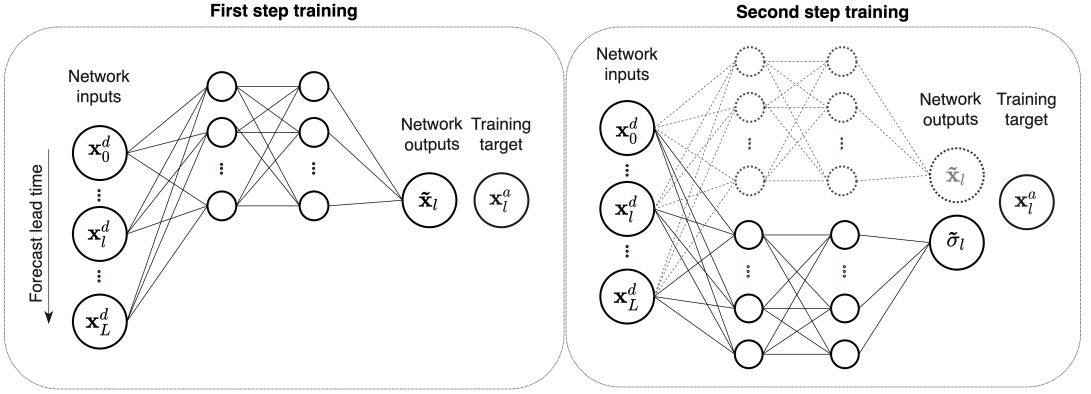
First step training

Network inputs

$\mathbf{x}_0^d$

$\mathbf{x}_l^d$

$\mathbf{x}_L^d$

Forecast lead time

Network outputs

Training target

$\tilde{\mathbf{x}}_l$

$\mathbf{x}_l^a$

Second step training

Network inputs

$\mathbf{x}_0^d$

$\mathbf{x}_l^d$

$\mathbf{x}_L^d$

Network outputs

Training target

$\tilde{\mathbf{x}}_l$

$\mathbf{x}_l^a$

$\tilde{\sigma}_l$